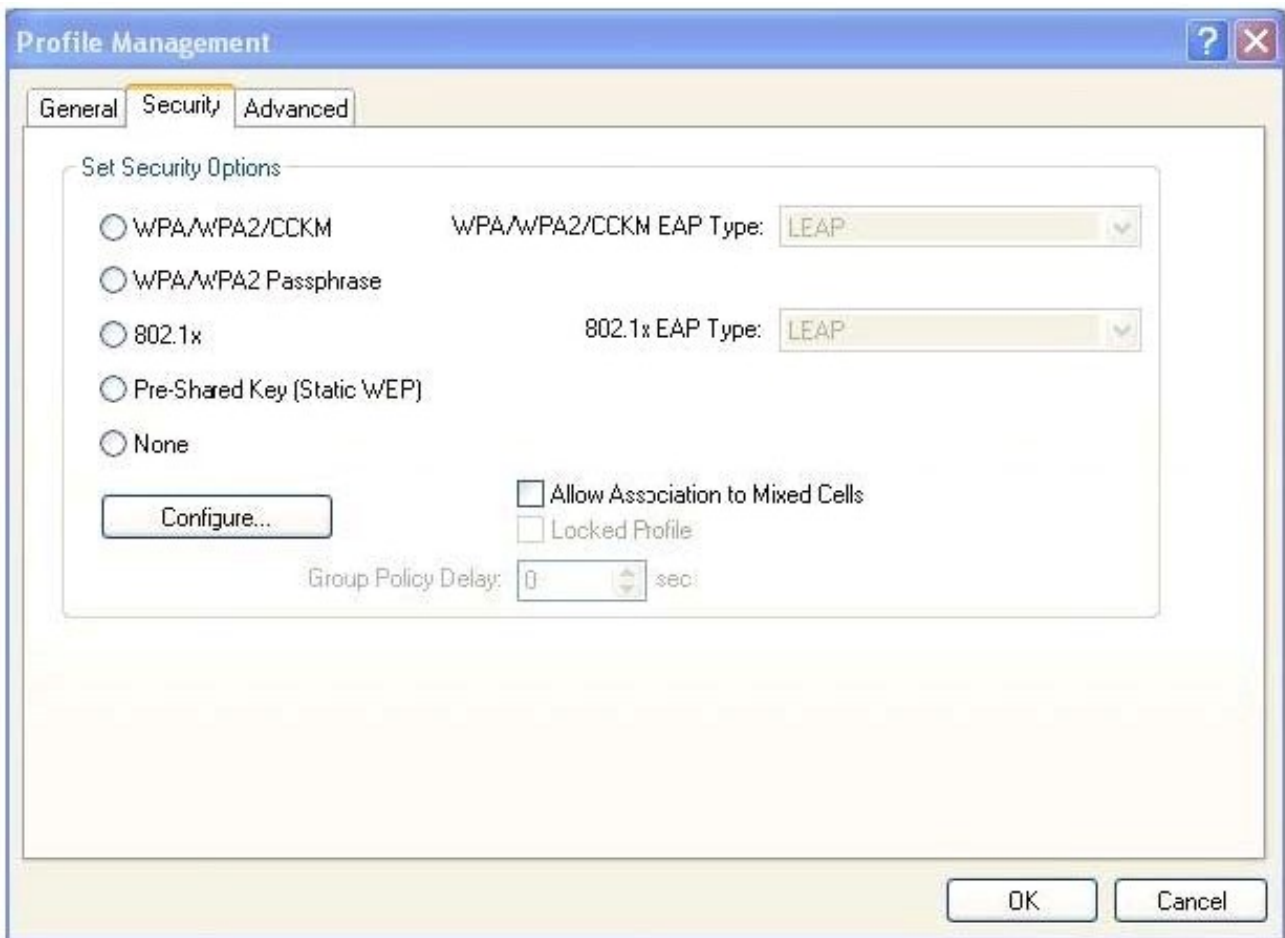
Profile Management

General Security Advanced

Set Security Options

WPA/WPA2/CCKM

WPA/WPA2/CCKM EAP Type: LEAP

WPA/WPA2 Passphrase

802.1x

802.1x EAP Type: LEAP

Pre-Shared Key (Static WEP)

None

Configure...

Allow Association to Mixed Cells

Locked Profile

Group Policy Delay: 0 sec

OK Cancel